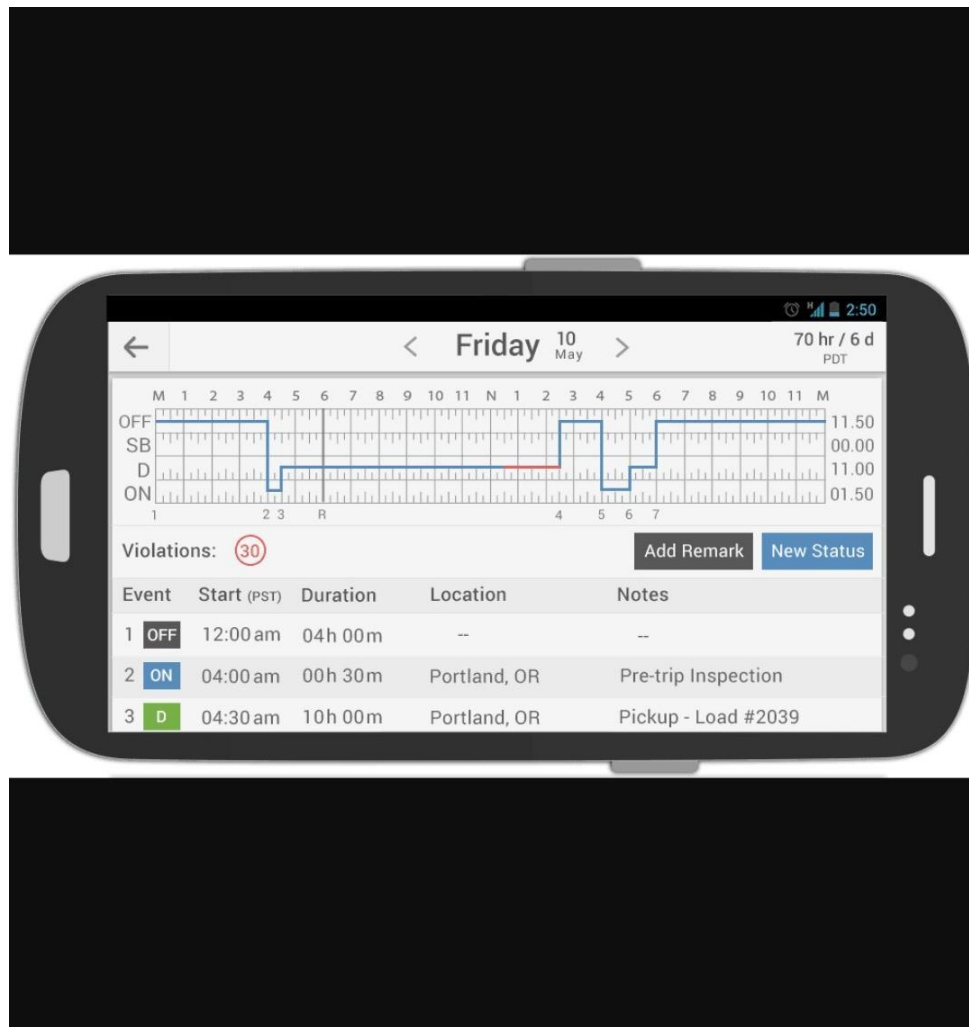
2:50

←

< Friday 10 May >

70 hr / 6 d
PDT

M 1 2 3 4 5 6 7 8 9 10 11 N 1 2 3 4 5 6 7 8 9 10 11 M

OFF
SB
D
ON

11.50
00.00
11.00
01.50

1 2 3 R 4 5 6 7

Violations: 30

Add Remark New Status

| Event | Start (PST) | Duration | Location | Notes |
|---|---|---|---|---|
| 1 OFF | 12:00 am | 04h 00m | -- | -- |
| 2 ON | 04:00 am | 00h 30m | Portland, OR | Pre-trip Inspection |
| 3 D | 04:30 am | 10h 00m | Portland, OR | Pickup - Load #2039 |